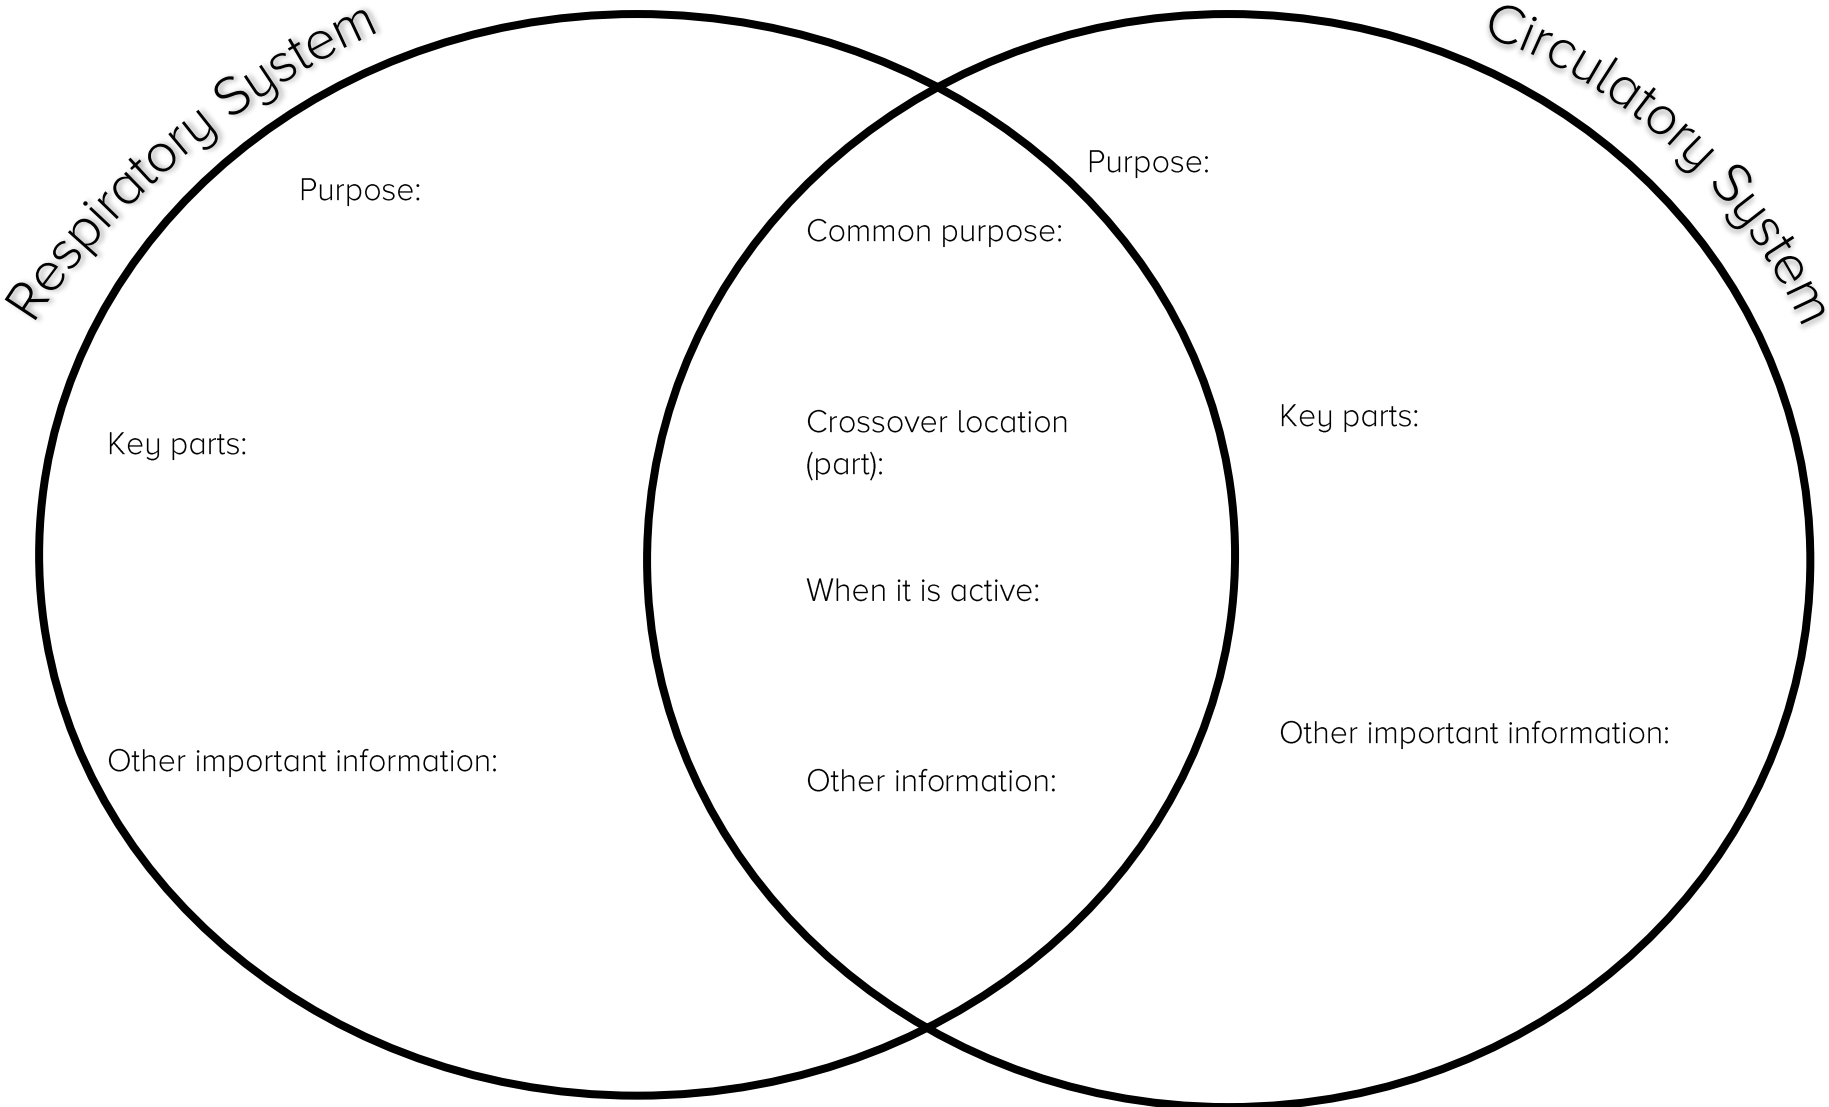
Respiratory System

Circulatory System

Purpose:

Key parts:

Other important information:

Common purpose:

Crossover location (part):

When it is active:

Other information:

Purpose:

Key parts:

Other important information: